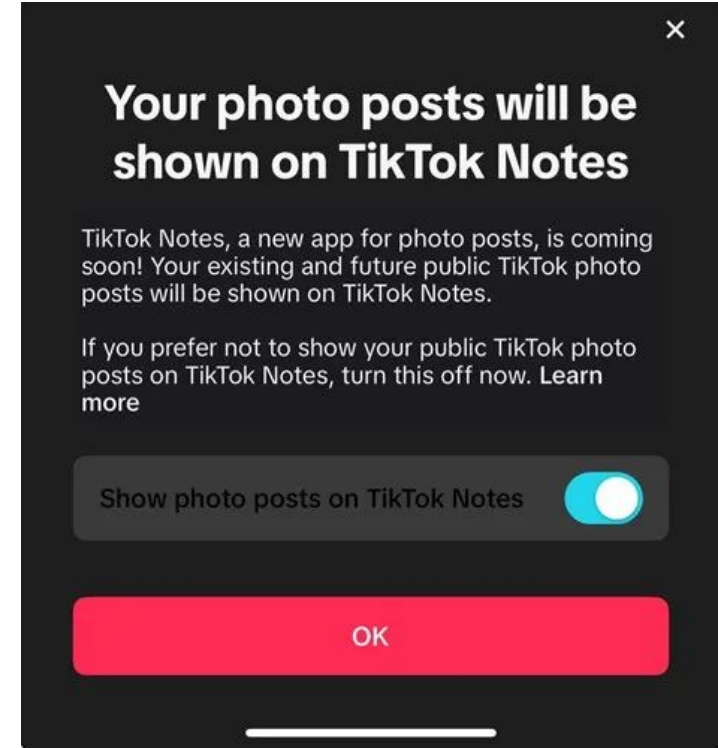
×

Your photo posts will be shown on TikTok Notes

TikTok Notes, a new app for photo posts, is coming soon! Your existing and future public TikTok photo posts will be shown on TikTok Notes.

If you prefer not to show your public TikTok photo posts on TikTok Notes, turn this off now. Learn more

Show photo posts on TikTok Notes

OK